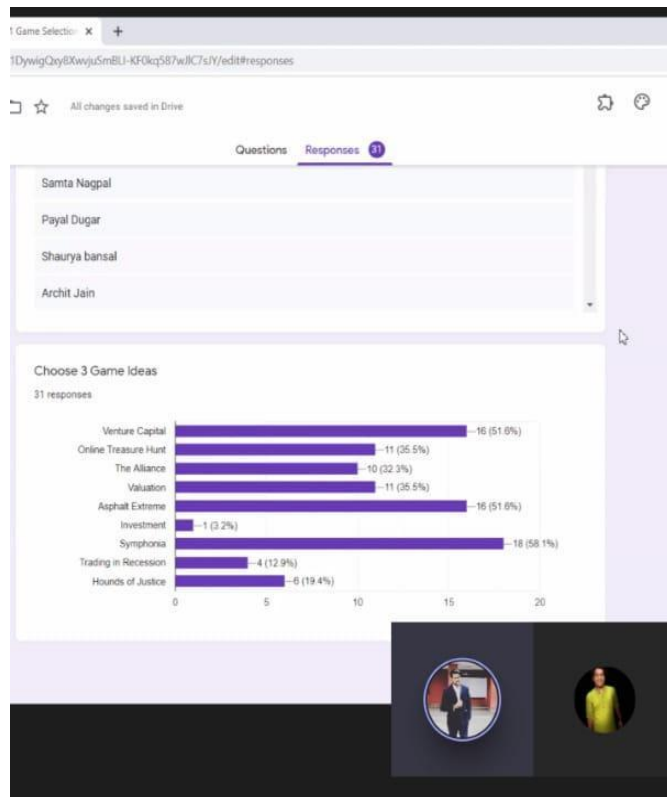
1 Game Selection ×  +

1DywigQxy8XwvjuSmBLI-KF0kq587wJlC7sJY/edit#responses

All changes saved in Drive

Questions   Responses 31

Samta Nagpal

Payal Dugar

Shaurya bansal

Archit Jain

Choose 3 Game Ideas

31 responses

Venture Capital — 16 (51.6%)
Online Treasure Hunt — 11 (35.5%)
The Alliance — 10 (32.3%)
Valuation — 11 (35.5%)
Asphalt Extreme — 16 (51.6%)
Investment — 1 (3.2%)
Symphonia — 18 (58.1%)
Trading in Recession — 4 (12.9%)
Hounds of Justice — 6 (19.4%)

0   5   10   15   20